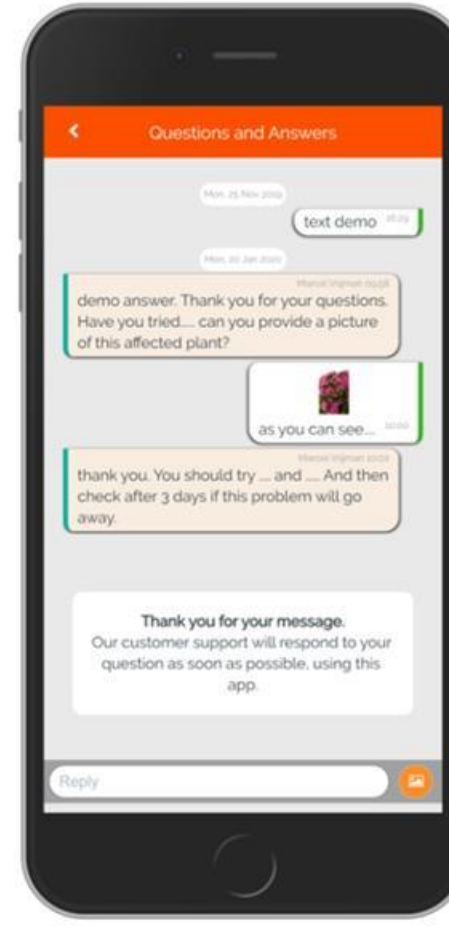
Questions and Answers

Mon, 25 Nov 2019

text demo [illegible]

Mon, 20 Jan 2020

Marcel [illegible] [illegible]
demo answer. Thank you for your questions. Have you tried.... can you provide a picture of this affected plant?

as you can see... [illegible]

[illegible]
thank you. You should try .... and .... And then check after 3 days if this problem will go away.

Thank you for your message.
Our customer support will respond to your question as soon as possible, using this app.

Reply